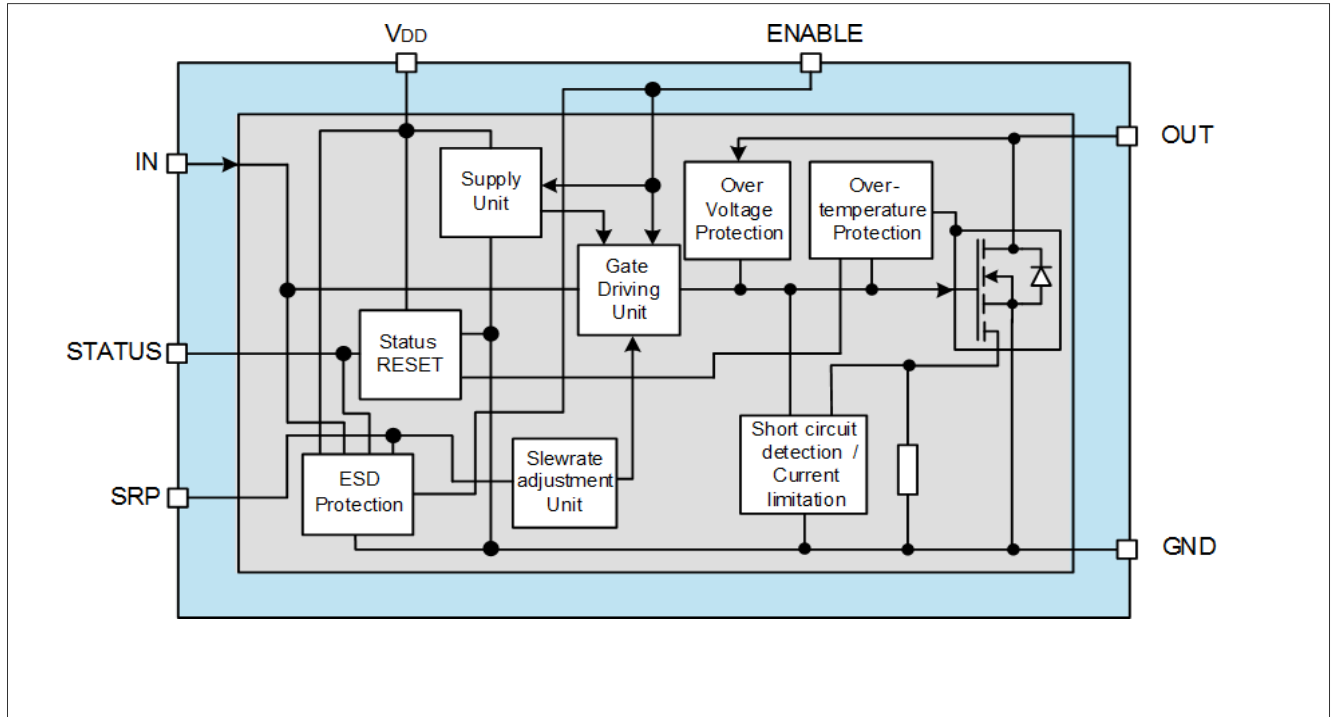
$V_{DD}$

ENABLE

IN

OUT

Supply Unit

Gate Driving Unit

Over Voltage Protection

Over-temperature Protection

STATUS

Status RESET

SRP

ESD Protection

Slewrate adjustment Unit

Short circuit detection / Current limitation

GND